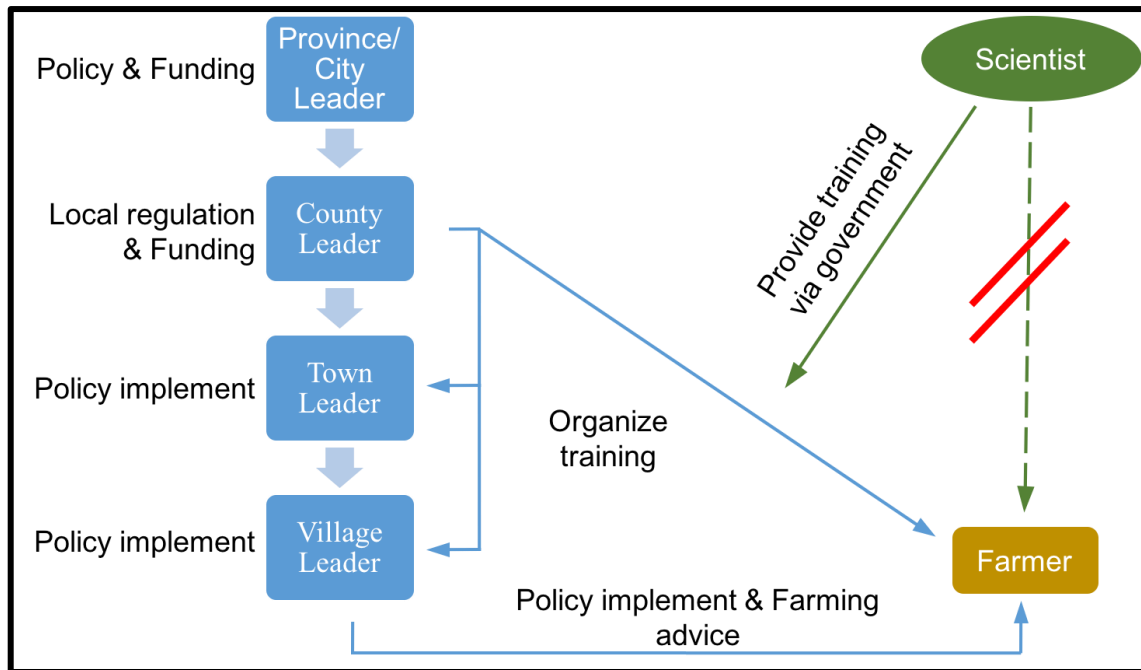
Policy & Funding
Province/ City Leader

Local regulation & Funding
County Leader

Policy implement
Town Leader

Policy implement
Village Leader

Scientist

Provide training via government

Organize training

Farmer

Policy implement & Farming advice